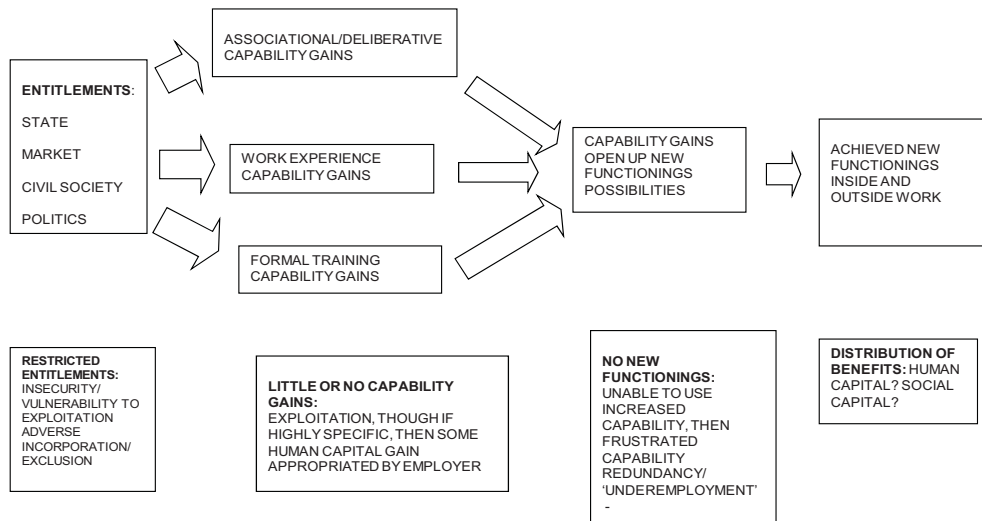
ENTITLEMENTS:
STATE
MARKET
CIVIL SOCIETY
POLITICS

ASSOCIATIONAL/DELIBERATIVE CAPABILITY GAINS

WORK EXPERIENCE CAPABILITY GAINS

FORMAL TRAINING CAPABILITY GAINS

CAPABILITY GAINS OPEN UP NEW FUNCTIONINGS POSSIBILITIES

ACHIEVED NEW FUNCTIONINGS INSIDE AND OUTSIDE WORK

RESTRICTED ENTITLEMENTS: INSECURITY/ VULNERABILITY TO EXPLOITATION ADVERSE INCORPORATION/ EXCLUSION

LITTLE OR NO CAPABILITY GAINS: EXPLOITATION, THOUGH IF HIGHLY SPECIFIC, THEN SOME HUMAN CAPITAL GAIN APPROPRIATED BY EMPLOYER

NO NEW FUNCTIONINGS: UNABLE TO USE INCREASED CAPABILITY, THEN FRUSTRATED CAPABILITY REDUNDANCY/ 'UNDEREMPLOYMENT'
-

DISTRIBUTION OF BENEFITS: HUMAN CAPITAL? SOCIAL CAPITAL?